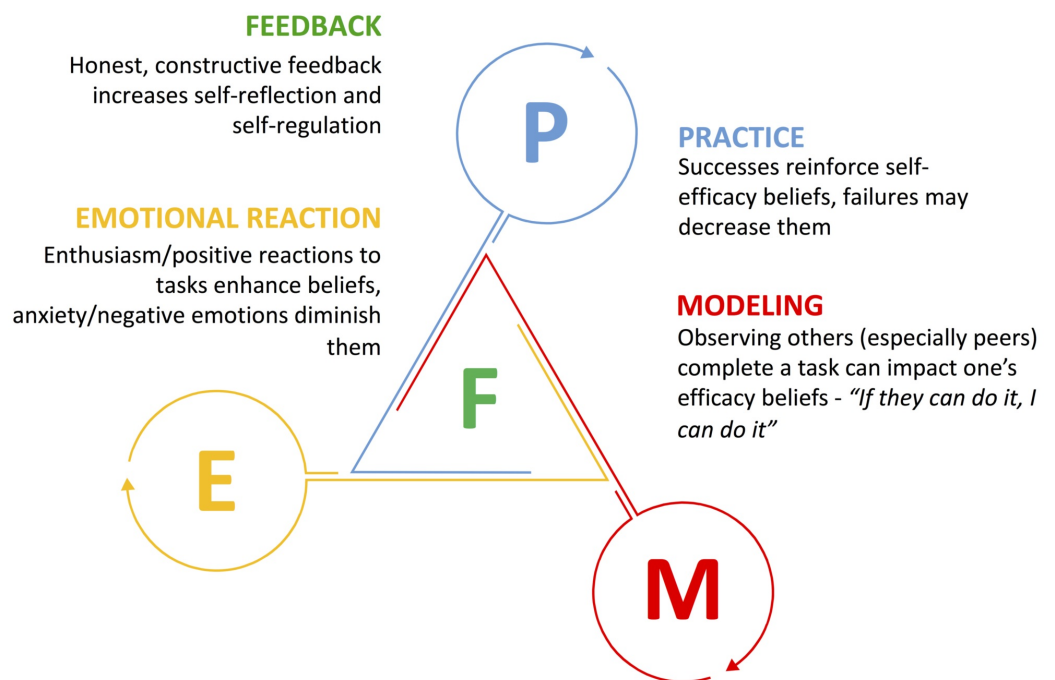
FEEDBACK

Honest, constructive feedback increases self-reflection and self-regulation

P

PRACTICE

Successes reinforce self-efficacy beliefs, failures may decrease them

EMOTIONAL REACTION

Enthusiasm/positive reactions to tasks enhance beliefs, anxiety/negative emotions diminish them

MODELING

Observing others (especially peers) complete a task can impact one's efficacy beliefs - *"If they can do it, I can do it"*

F

E

M